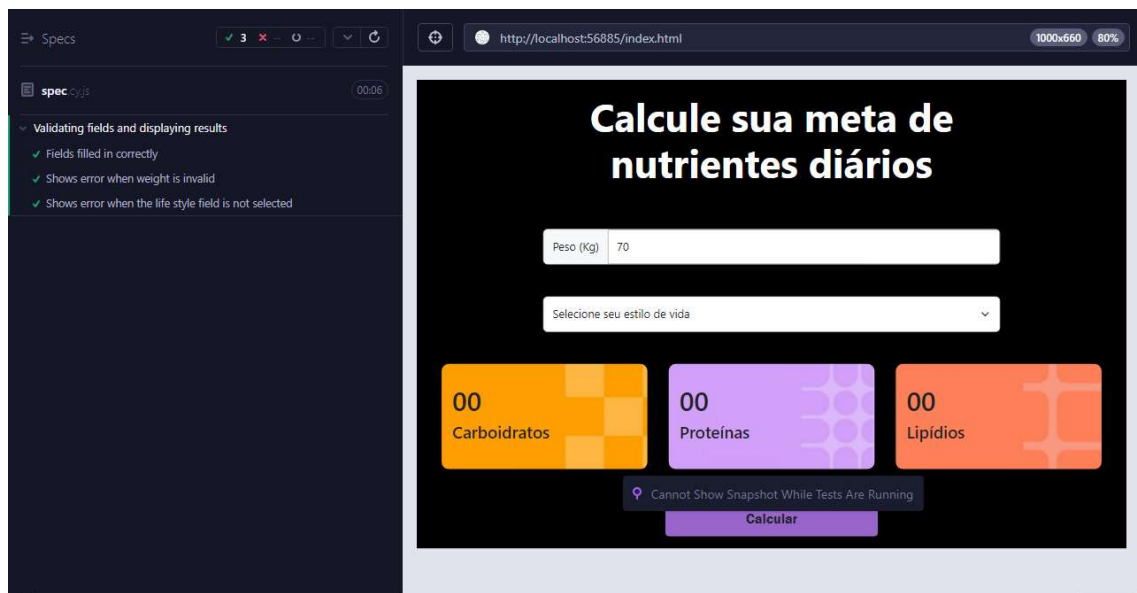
Specs ✓ 3 ✗ -- ⟳ --

spec.cy.js 00:06

Validating fields and displaying results
✓ Fields filled in correctly
✓ Shows error when weight is invalid
✓ Shows error when the life style field is not selected

http://localhost:56885/index.html 1000x660 80%

Calcule sua meta de nutrientes diários

Peso (Kg) 70

Selecione seu estilo de vida

00
Carboidratos

00
Proteínas

00
Lipídios

Cannot Show Snapshot While Tests Are Running

Calcular